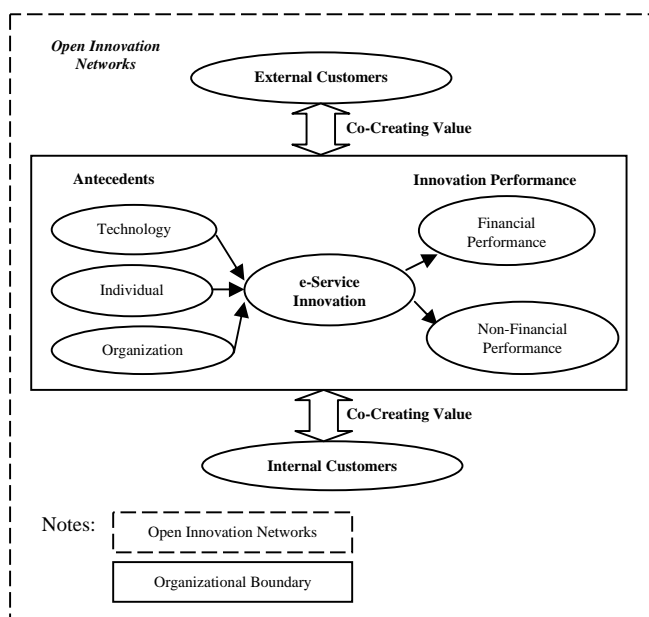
Open Innovation Networks

External Customers

Co-Creating Value

Antecedents

Innovation Performance

Technology

Individual

Organization

e-Service Innovation

Financial Performance

Non-Financial Performance

Co-Creating Value

Internal Customers

Notes:

Open Innovation Networks

Organizational Boundary